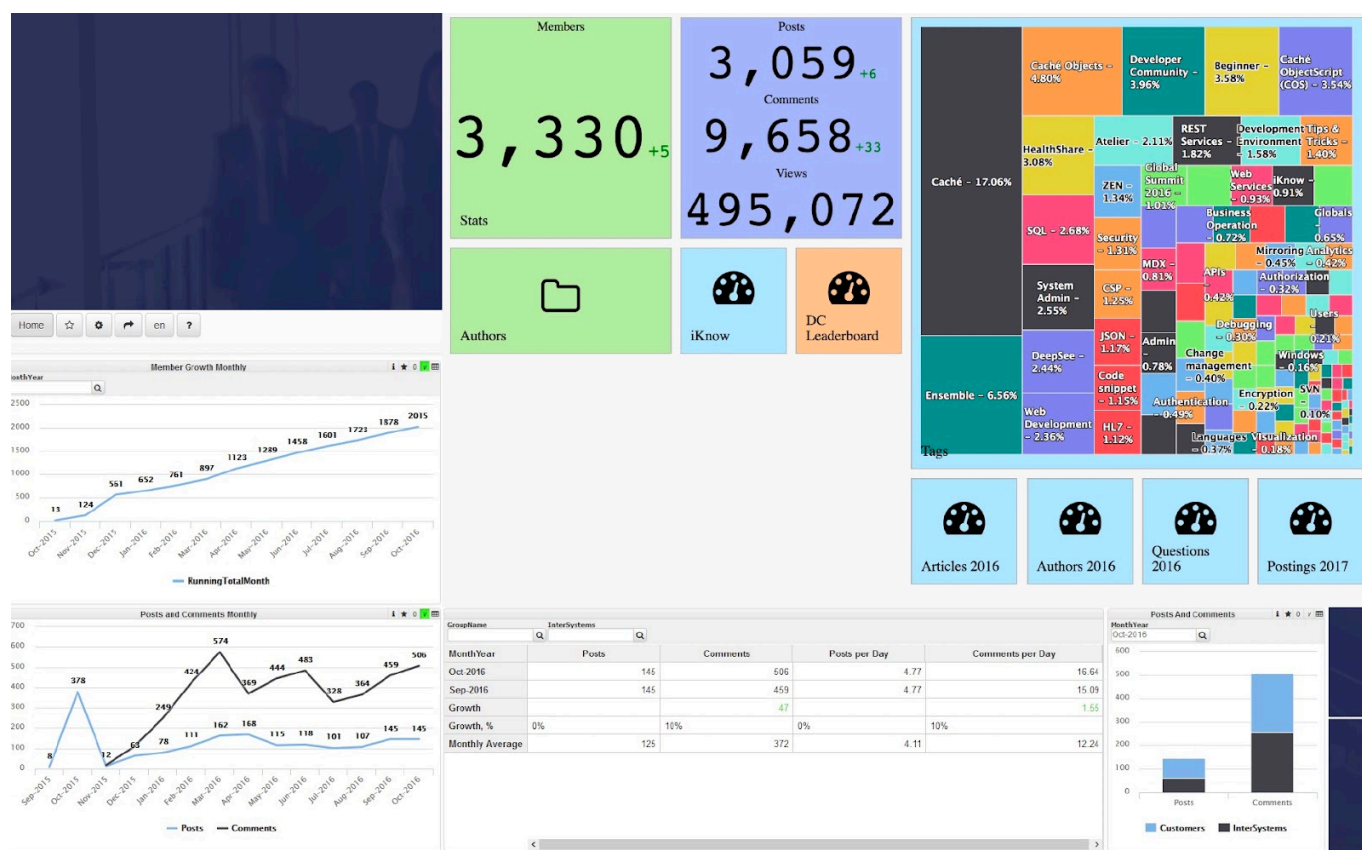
Home ☆ en ?

Members
3,330 +5
Stats

Posts
3,059 +6
Comments
9,658 +33
Views
495,072

Authors
iKnow
DC Leaderboard

Caché - 17.06%
Ensemble - 6.56%
Caché Objects - 4.80%
Developer Community - 3.96%
Beginner - 3.58%
Caché ObjectScript (COS) - 3.54%
HealthShare - 3.08%
Atelier - 2.11%
REST Services - 1.82%
Development Environment - 1.58%
Tips & Tricks - 1.40%
ZEN - 1.34%
Global Summit 2016 - 1.01%
Web Services - 0.93%
iKnow - 0.91%
SQL - 2.68%
Security - 1.31%
Business Operation - 0.72%
Globals - 0.65%
MDX - 0.81%
Mirroring - 0.45%
Analytics - 0.42%
System Admin - 2.55%
CSP - 1.25%
APIs - 0.42%
Authorization - 0.32%
JSON - 1.17%
Debugging - 0.30%
Users - 0.21%
DeepSee - 2.44%
Admin - 0.78%
Change management - 0.40%
Windows - 0.16%
Code snippet - 1.15%
Encryption - 0.22%
SVN - 0.10%
Authentication - 0.49%
Web Development - 2.36%
HL7 - 1.12%
Languages - 0.37%
Visualization - 0.18%
Tags

Articles 2016
Authors 2016
Questions 2016
Postings 2017

Member Growth Monthly
MonthYear
2500
2000
1500
1000
500
0
13 124 551 652 761 897 1123 1289 1458 1601 1723 1878 2015
Oct-2015 Nov-2015 Dec-2015 Jan-2016 Feb-2016 Mar-2016 Apr-2016 May-2016 Jun-2016 Jul-2016 Aug-2016 Sep-2016 Oct-2016
RunningTotalMonth

Posts and Comments Monthly
700
600
500
400
300
200
100
0
8 378 12 63 78 249 111 424 162 574 168 369 115 444 118 483 101 328 107 364 145 459 145 506
Sep-2015 Oct-2015 Nov-2015 Dec-2015 Jan-2016 Feb-2016 Mar-2016 Apr-2016 May-2016 Jun-2016 Jul-2016 Aug-2016 Sep-2016 Oct-2016
Posts Comments

GroupName InterSystems

| MonthYear | Posts | Comments | Posts per Day | Comments per Day |
|---|---|---|---|---|
| Oct-2016 | 145 | 506 | 4.77 | 16.64 |
| Sep-2016 | 145 | 459 | 4.77 | 15.09 |
| Growth | | 47 | | 1.55 |
| Growth, % | 0% | 10% | 0% | 10% |
| Monthly Average | 125 | 372 | 4.11 | 12.24 |

Posts And Comments
MonthYear
Oct-2016
600
500
400
300
200
100
0
Posts Comments
Customers InterSystems